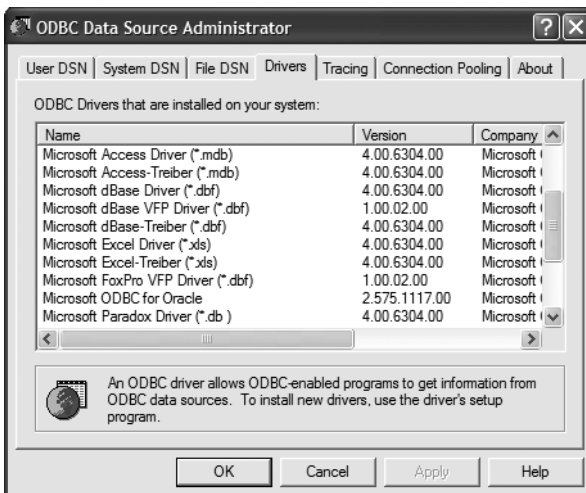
ODBC Data Source Administrator

User DSN | System DSN | File DSN | Drivers | Tracing | Connection Pooling | About

ODBC Drivers that are installed on your system:

| Name | Version | Company |
|---|---|---|
| Microsoft Access Driver (*.mdb) | 4.00.6304.00 | Microsoft |
| Microsoft Access-Treiber (*.mdb) | 4.00.6304.00 | Microsoft |
| Microsoft dBase Driver (*.dbf) | 4.00.6304.00 | Microsoft |
| Microsoft dBase VFP Driver (*.dbf) | 1.00.02.00 | Microsoft |
| Microsoft dBase-Treiber (*.dbf) | 4.00.6304.00 | Microsoft |
| Microsoft Excel Driver (*.xls) | 4.00.6304.00 | Microsoft |
| Microsoft Excel-Treiber (*.xls) | 4.00.6304.00 | Microsoft |
| Microsoft FoxPro VFP Driver (*.dbf) | 1.00.02.00 | Microsoft |
| Microsoft ODBC for Oracle | 2.575.1117.00 | Microsoft |
| Microsoft Paradox Driver (*.db ) | 4.00.6304.00 | Microsoft |

An ODBC driver allows ODBC-enabled programs to get information from ODBC data sources. To install new drivers, use the driver's setup program.

OK | Cancel | Apply | Help